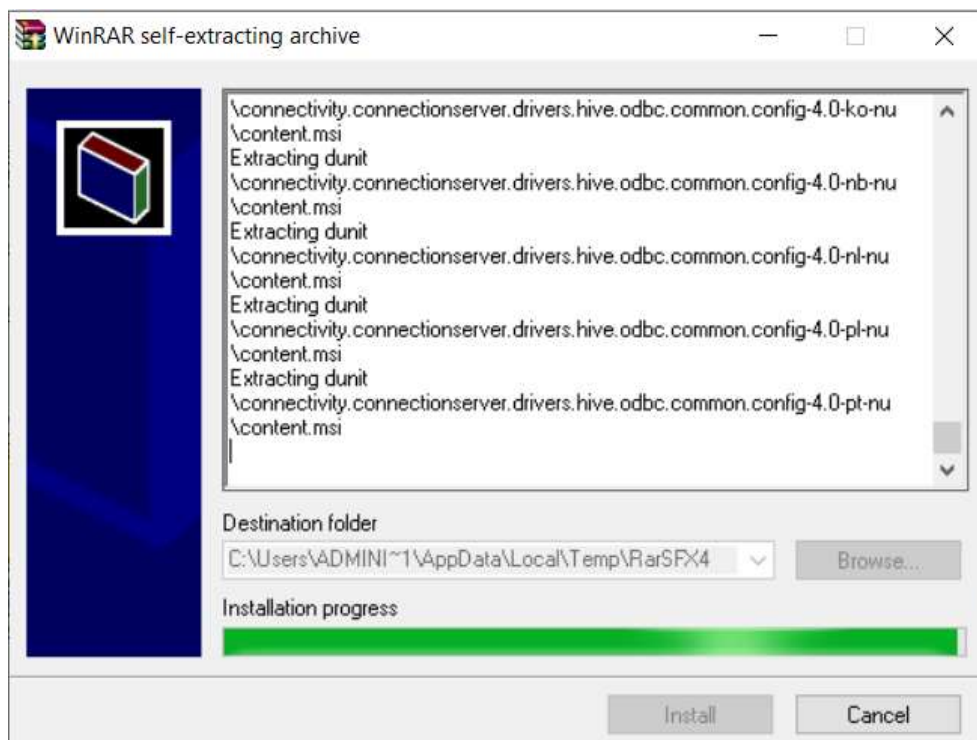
WinRAR self-extracting archive

\connectivity.connectionserver.drivers.hive.odbc.common.config-4.0-ko-nu
\content.msi
Extracting dunit
\connectivity.connectionserver.drivers.hive.odbc.common.config-4.0-nb-nu
\content.msi
Extracting dunit
\connectivity.connectionserver.drivers.hive.odbc.common.config-4.0-nl-nu
\content.msi
Extracting dunit
\connectivity.connectionserver.drivers.hive.odbc.common.config-4.0-pl-nu
\content.msi
Extracting dunit
\connectivity.connectionserver.drivers.hive.odbc.common.config-4.0-pt-nu
\content.msi

Destination folder
C:\Users\ADMINI~1\AppData\Local\Temp\RarSFX4
Browse...
Installation progress

Install
Cancel